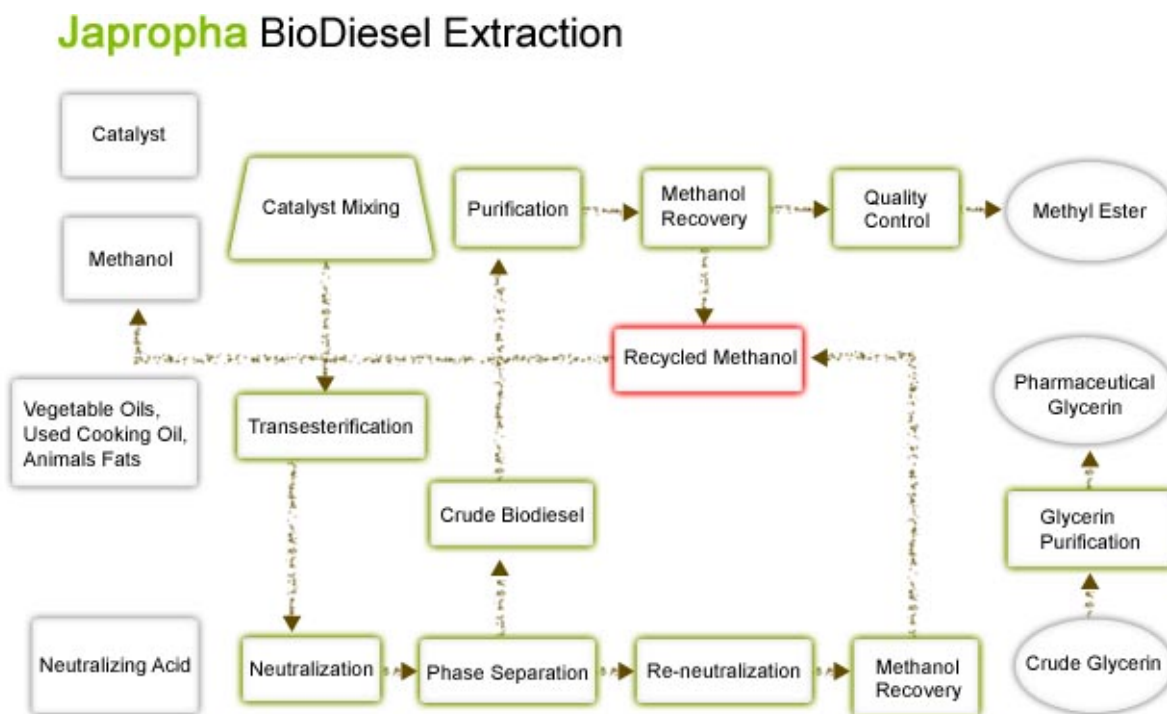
Japropha BioDiesel Extraction

Catalyst

Methanol

Vegetable Oils, Used Cooking Oil, Animals Fats

Neutralizing Acid

Catalyst Mixing

Transesterification

Neutralization

Purification

Crude Biodiesel

Phase Separation

Methanol Recovery

Recycled Methanol

Re-neutralization

Methanol Recovery

Quality Control

Methyl Ester

Pharmaceutical Glycerin

Glycerin Purification

Crude Glycerin